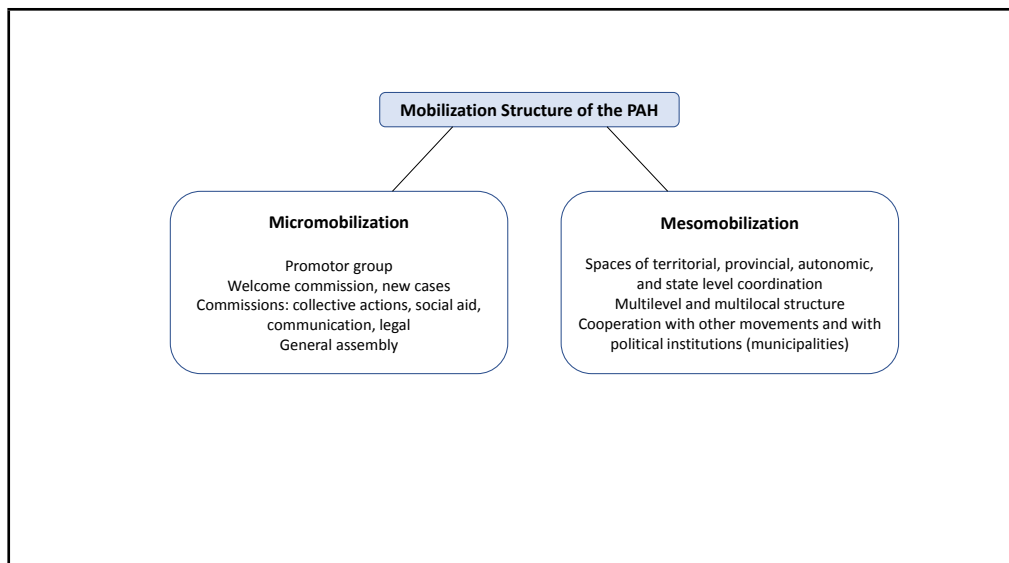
Mobilization Structure of the PAH

Micromobilization

Promotor group
Welcome commission, new cases
Commissions: collective actions, social aid, communication, legal
General assembly

Mesomobilization

Spaces of territorial, provincial, autonomic, and state level coordination
Multilevel and multilocal structure
Cooperation with other movements and with political institutions (municipalities)